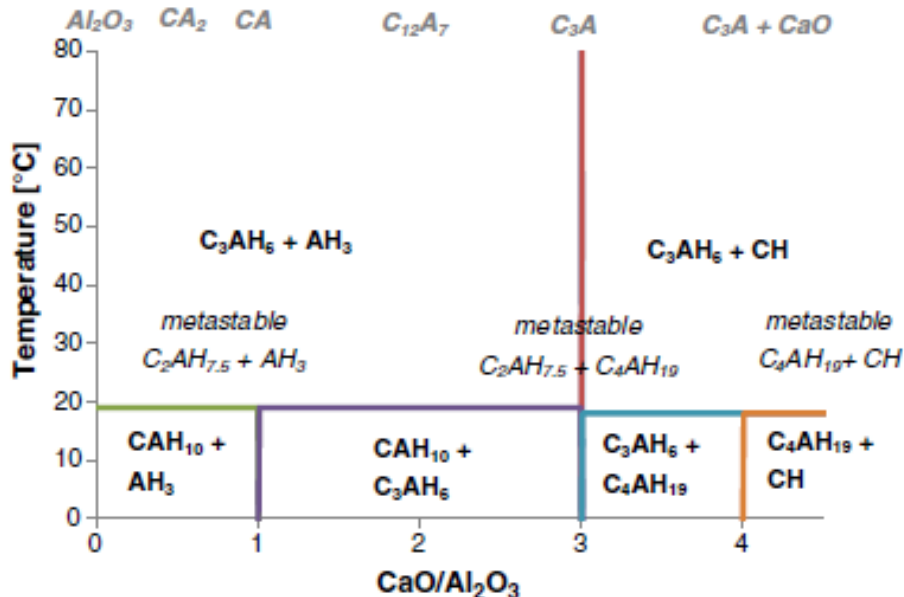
$Al_2O_3$ $CA_2$ $CA$ $C_{12}A_7$ $C_3A$ $C_3A + CaO$

80
70
60
50
40
30
20
10
0

Temperature [°C]

$C_3AH_6 + AH_3$

$C_3AH_6 + CH$

metastable
$C_2AH_{7.5} + AH_3$

metastable
$C_2AH_{7.5} + C_4AH_{19}$

metastable
$C_4AH_{19} + CH$

$CAH_{10} + AH_3$

$CAH_{10} + C_3AH_6$

$C_3AH_6 + C_4AH_{19}$

$C_4AH_{19} + CH$

0 1 2 3 4

$CaO/Al_2O_3$